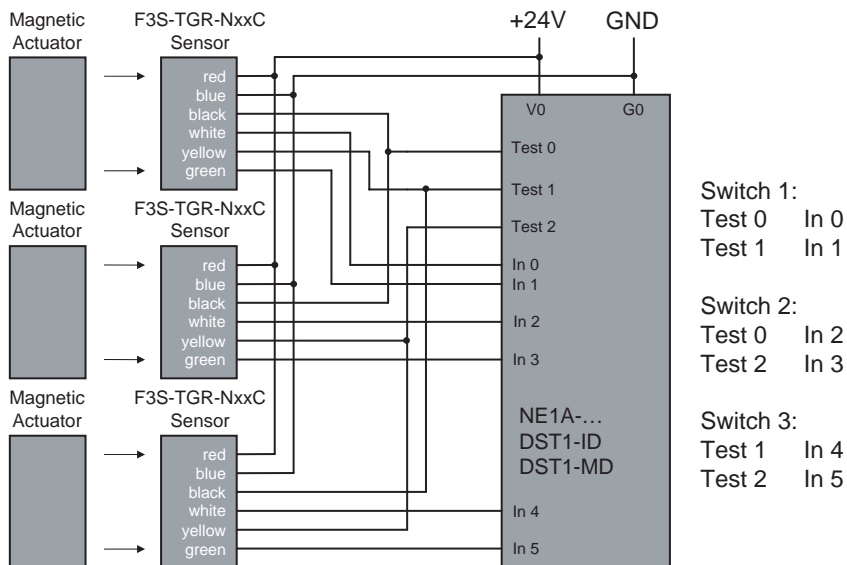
Magnetic Actuator

F3S-TGR-NxxC Sensor

red
blue
black
white
yellow
green

Magnetic Actuator

F3S-TGR-NxxC Sensor

red
blue
black
white
yellow
green

Magnetic Actuator

F3S-TGR-NxxC Sensor

red
blue
black
white
yellow
green

+24V

GND

V0

G0

Test 0

Test 1

Test 2

In 0

In 1

In 2

In 3

NE1A-…
DST1-ID
DST1-MD

In 4

In 5

Switch 1:
Test 0 In 0
Test 1 In 1

Switch 2:
Test 0 In 2
Test 2 In 3

Switch 3:
Test 1 In 4
Test 2 In 5